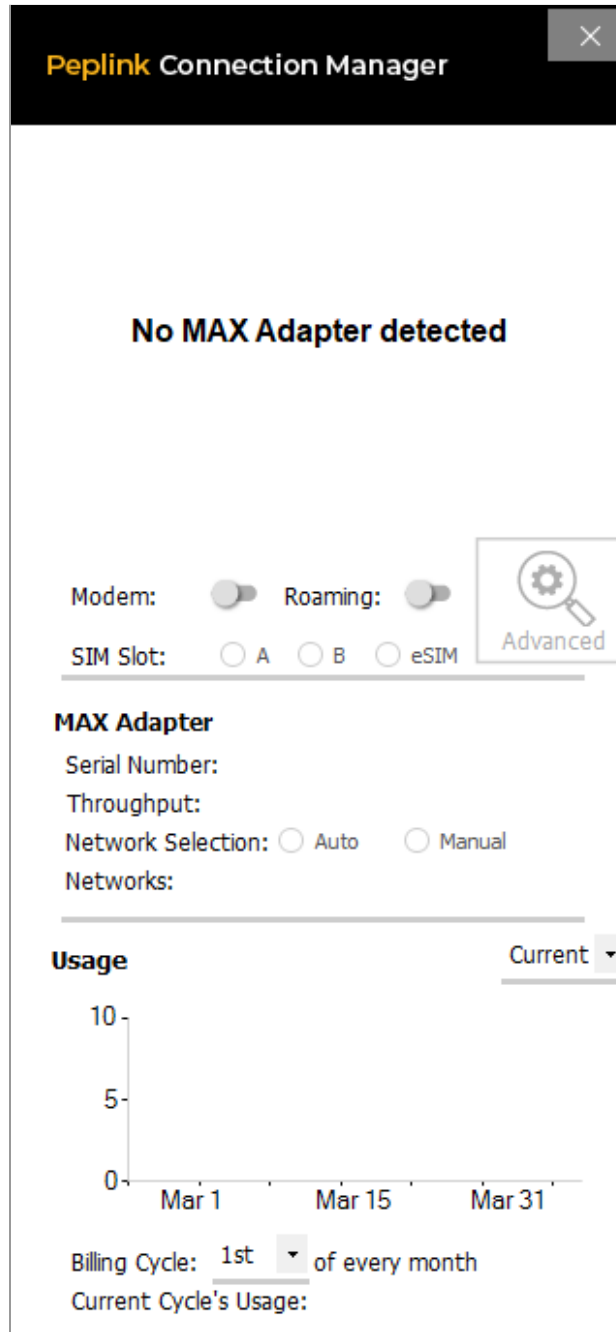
Peplink Connection Manager

No MAX Adapter detected

Modem: Roaming:

Advanced

SIM Slot: A B eSIM

MAX Adapter

Serial Number:

Throughput:

Network Selection: Auto Manual

Networks:

Usage

Current

10

5

0

Mar 1 Mar 15 Mar 31

Billing Cycle: 1st of every month

Current Cycle's Usage: